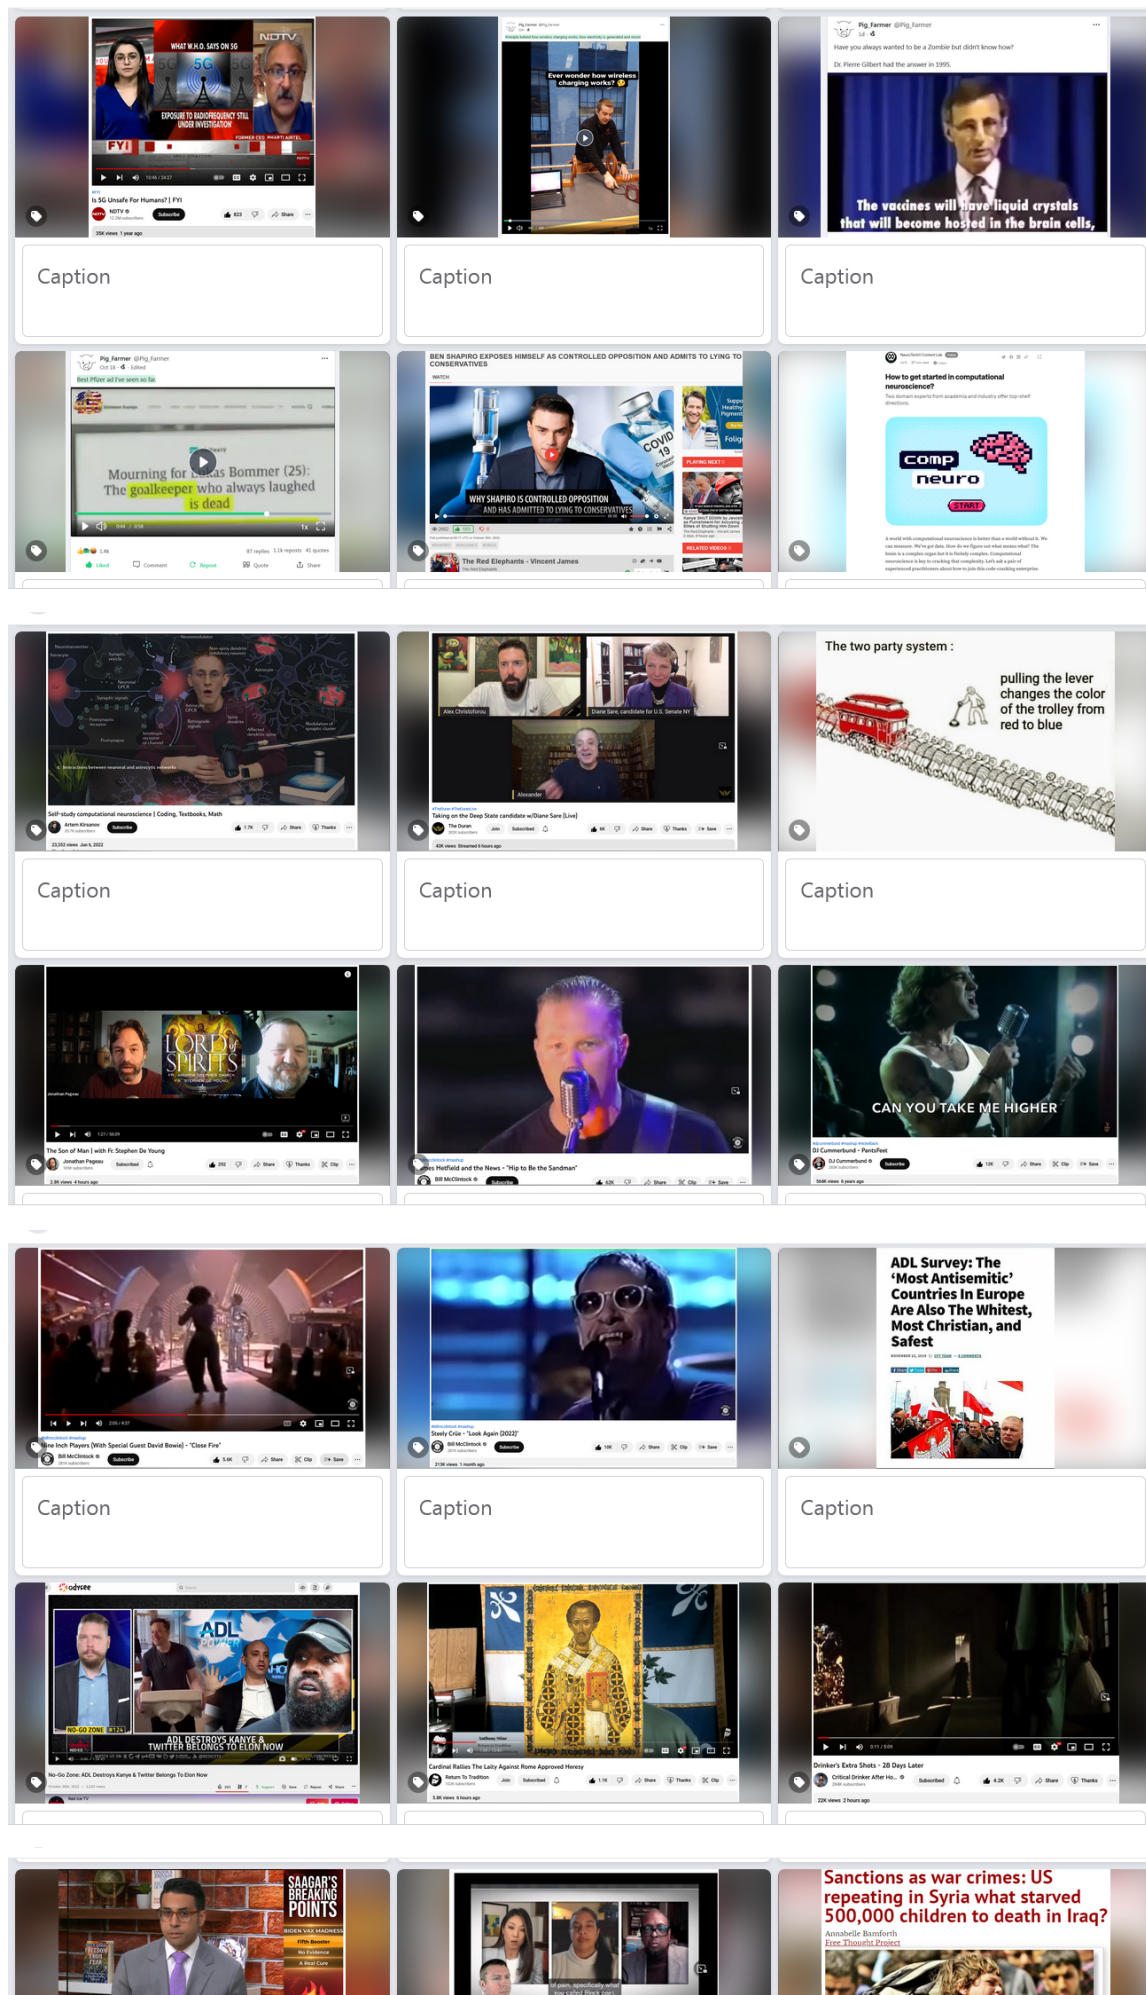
WHAT W.H.O. SAYS ON 5G
NDTV
5G
EXPOSURE TO RADIOFREQUENCY STILL UNDER INVESTIGATION
FYI
Is 5G Unsafe For Humans? | FYI
NDTV
Subscribe
35K views 1 year ago

Ever wonder how wireless charging works?

Pig_Farmer @Pig_Farmer
Have you always wanted to be a Zombie but didn't know how?
Dr. Pierre Gilbert had the answer in 1995.
The vaccines will have liquid crystals that will become hosted in the brain cells,

Caption

Caption

Caption

Pig_Farmer @Pig_Farmer
Best Pfizer ad I've seen so far.
Mourning for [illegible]as Bommer (25): The goalkeeper who always laughed is dead

BEN SHAPIRO EXPOSES HIMSELF AS CONTROLLED OPPOSITION AND ADMITS TO LYING TO CONSERVATIVES
COVID 19
WHY SHAPIRO IS CONTROLLED OPPOSITION AND HAS ADMITTED TO LYING TO CONSERVATIVES
The Red Elephants - Vincent James
PLAYING NEXT
RELATED VIDEOS

How to get started in computational neuroscience?
comp neuro
START

Self-study computational neuroscience | Coding, Textbooks, Math
Artem Kirsanov
Subscribe

Alex Christoforou
Diane Sare, candidate for U.S. Senate NY
Alexander
Taking on the Deep State candidate w/Diane Sare (Live)
The Duran

The two party system :
pulling the lever changes the color of the trolley from red to blue

Caption

Caption

Caption

LORD of SPIRITS
The Son of Man | with Fr. Stephen De Young

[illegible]es Hetfield and the News - "Hip to Be the Sandman"
Bill McClintock

CAN YOU TAKE ME HIGHER
DJ Cummerbund - PantsFeet
Subscribe

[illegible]ine Inch Players (With Special Guest David Bowie) - "Close Fire"
Bill McClintock

Steely Crüe - "Look Again (2022)"
Bill McClintock

ADL Survey: The 'Most Antisemitic' Countries In Europe Are Also The Whitest, Most Christian, and Safest

Caption

Caption

Caption

odysee
ADL POWER
NO-GO ZONE
ADL DESTROYS KANYE & TWITTER BELONGS TO ELON NOW
No-Go Zone: ADL Destroys Kanye & Twitter Belongs To Elon Now

Cardinal Rallies The Laity Against Rome Approved Heresy
Return To Tradition

Drinker's Extra Shots - 28 Days Later
Critical Drinker After Ho...

SAAGAR'S BREAKING POINTS

Sanctions as war crimes: US repeating in Syria what starved 500,000 children to death in Iraq?
Annabelle Bamforth
Free Thought Project